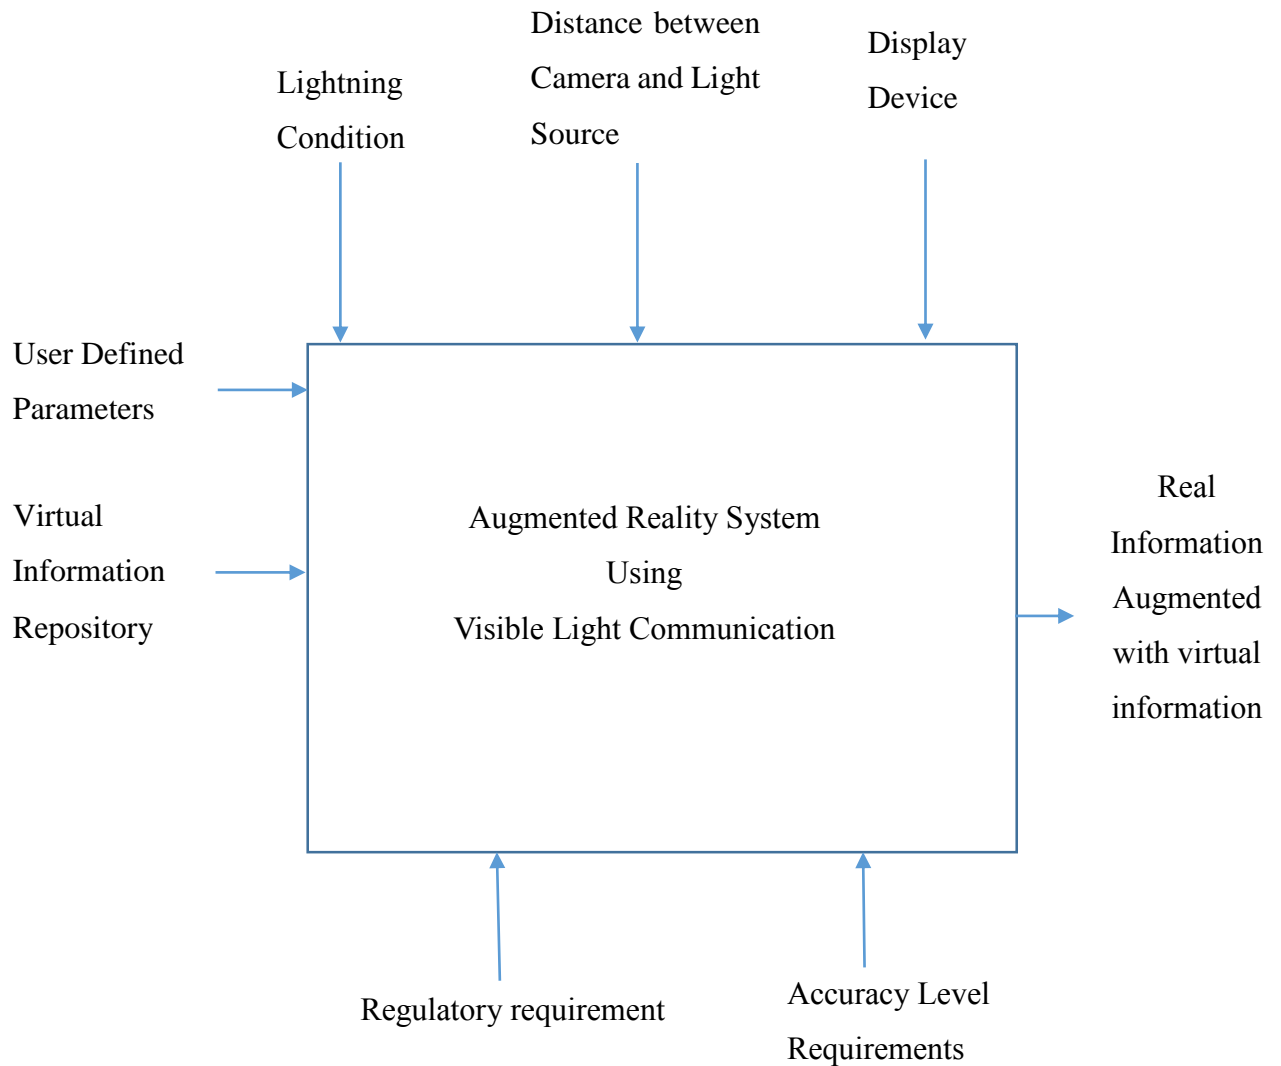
Lightning Condition

Distance between Camera and Light Source

Display Device

User Defined Parameters

Virtual Information Repository

Augmented Reality System
Using
Visible Light Communication

Real Information Augmented with virtual information

Regulatory requirement

Accuracy Level Requirements